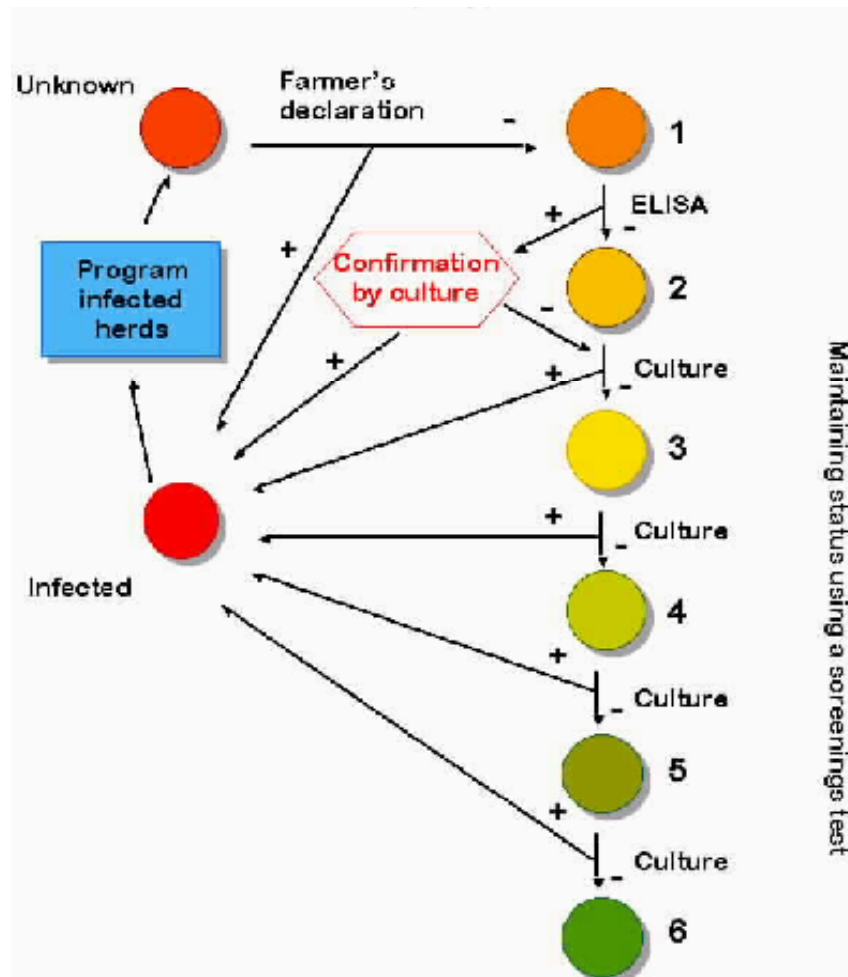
Unknown

Farmer's declaration

-

1

+

ELISA

-

+

Program infected herds

Confirmation by culture

2

-

+

+

Culture

-

3

Infected

+

Culture

-

4

+

Culture

-

5

+

Culture

-

6

Maintaining status using a screenings test